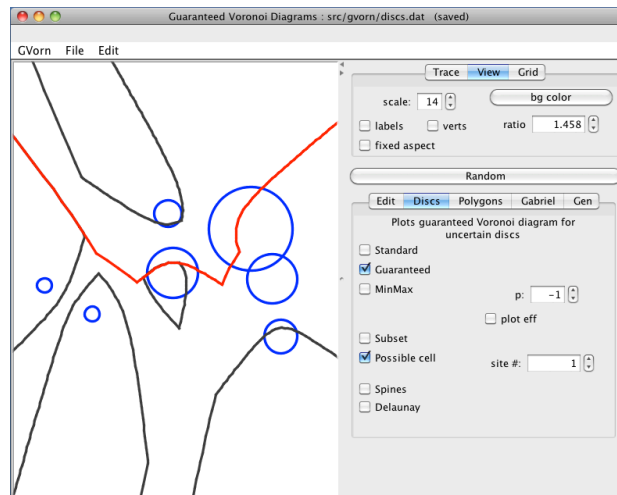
Guaranteed Voronoi Diagrams : src/gvorn/discs.dat (saved)

GVorn File Edit

Trace View Grid

scale: 14

bg color

labels verts ratio 1.458

fixed aspect

Random

Edit Discs Polygons Gabriel Gen

Plots guaranteed Voronoi diagram for uncertain discs

Standard

Guaranteed

MinMax p: −1

plot eff

Subset

Possible cell site #: 1

Spines

Delaunay